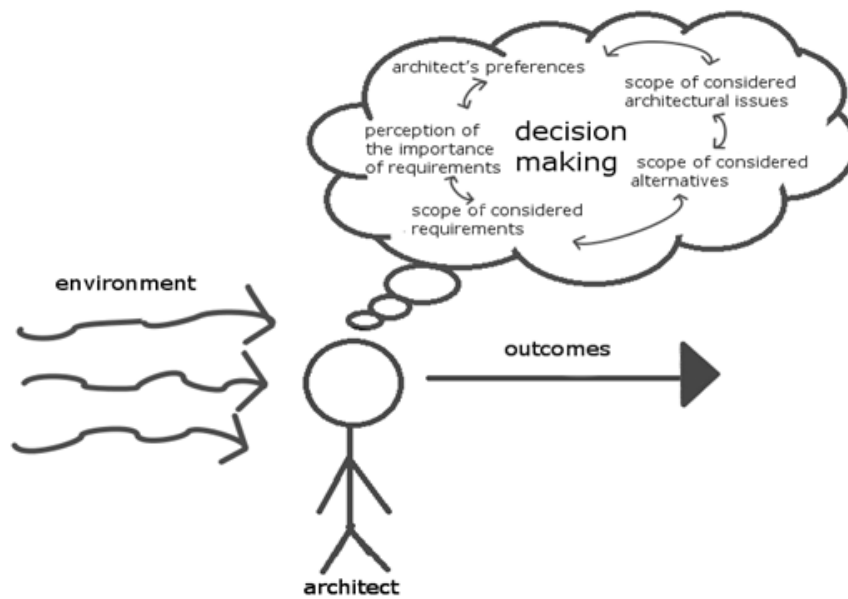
architect's preferences

scope of considered architectural issues

perception of the importance of requirements

decision making

scope of considered alternatives

scope of considered requirements

environment

outcomes

architect